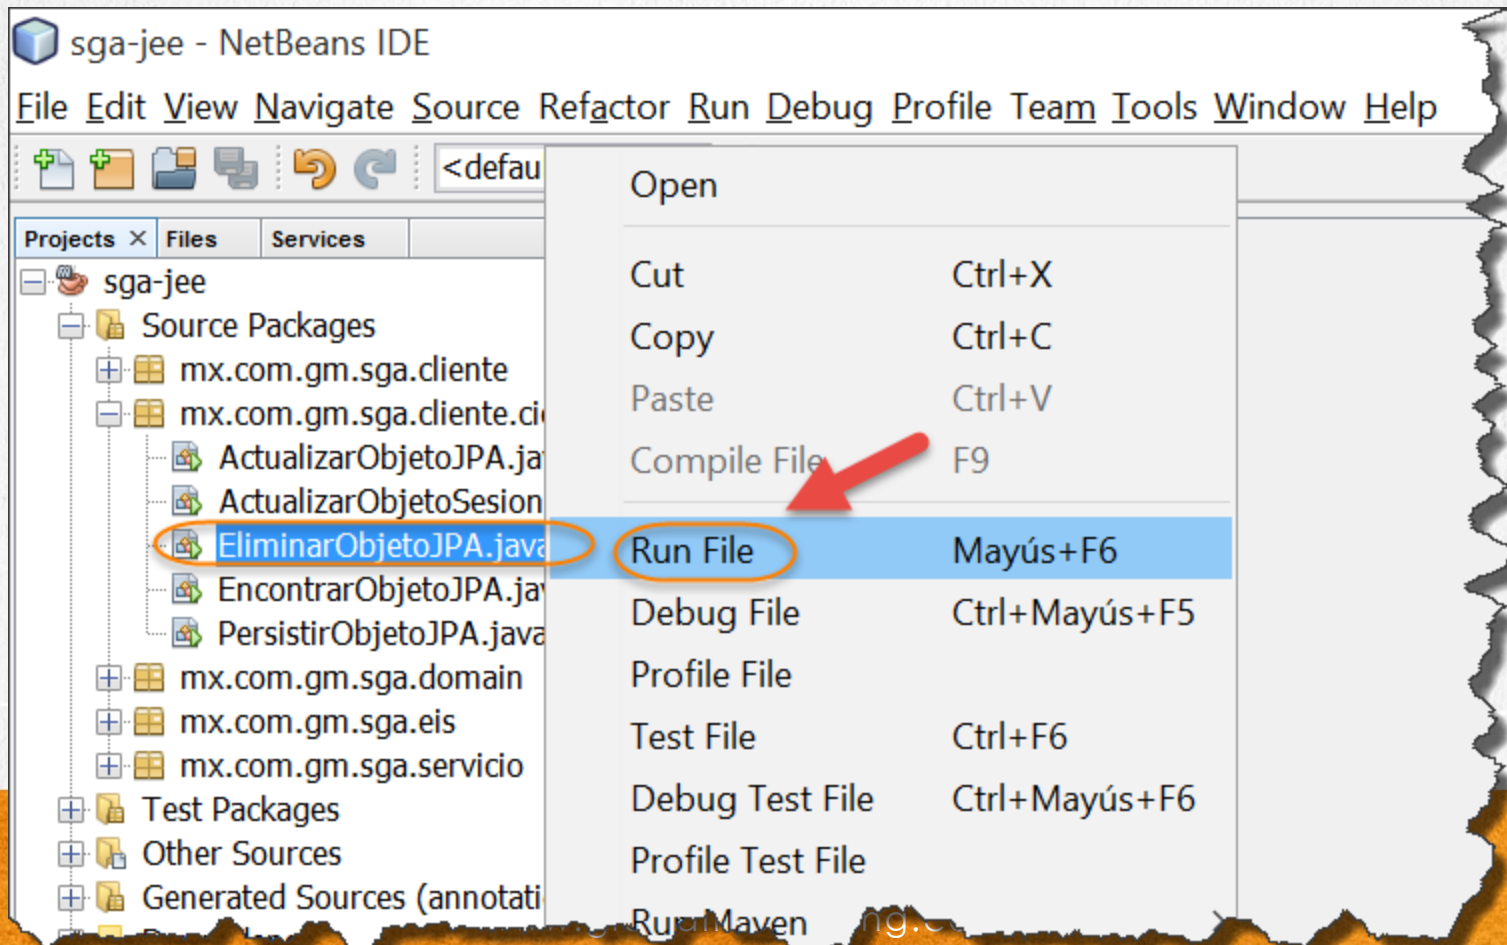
sga-jee - NetBeans IDE

File Edit View Navigate Source Refactor Run Debug Profile Team Tools Window Help

<defau

Projects × Files Services

sga-jee
Source Packages
mx.com.gm.sga.cliente
mx.com.gm.sga.cliente.ci
ActualizarObjetoJPA.ja
ActualizarObjetoSesion
EliminarObjetoJPA.java
EncontrarObjetoJPA.ja
PersistirObjetoJPA.java
mx.com.gm.sga.domain
mx.com.gm.sga.eis
mx.com.gm.sga.servicio
Test Packages
Other Sources
Generated Sources (annotati

Open
Cut Ctrl+X
Copy Ctrl+C
Paste Ctrl+V
Compile File F9
Run File Mayús+F6
Debug File Ctrl+Mayús+F5
Profile File
Test File Ctrl+F6
Debug Test File Ctrl+Mayús+F6
Profile Test File
Run Maven